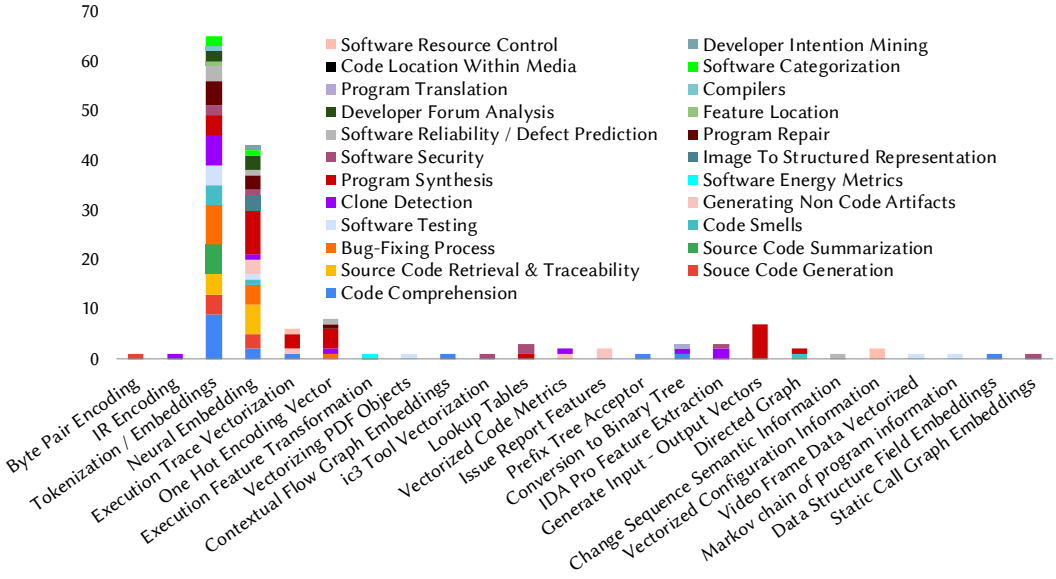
70
60
50
40
30
20
10
0

Software Resource Control
Developer Intention Mining
Code Location Within Media
Software Categorization
Program Translation
Compilers
Developer Forum Analysis
Feature Location
Software Reliability / Defect Prediction
Program Repair
Software Security
Image To Structured Representation
Program Synthesis
Software Energy Metrics
Clone Detection
Generating Non Code Artifacts
Software Testing
Code Smells
Bug-Fixing Process
Source Code Summarization
Source Code Retrieval & Traceability
Souce Code Generation
Code Comprehension

Byte Pair Encoding
IR Encoding
Tokenization / Embeddings
Neural Embedding
Execution Trace Vectorization
One Hot Encoding Vector
Execution Feature Transformation
Vectorizing PDF Objects
Contextual Flow Graph Embeddings
ic3 Tool Vectorization
Lookup Tables
Vectorized Code Metrics
Issue Report Features
Prefix Tree Acceptor
Conversion to Binary Tree
IDA Pro Feature Extraction
Generate Input - Output Vectors
Directed Graph
Change Sequence Semantic Information
Vectorized Configuration Information
Video Frame Data Vectorized
Markov chain of program information
Data Structure Field Embeddings
Static Call Graph Embeddings